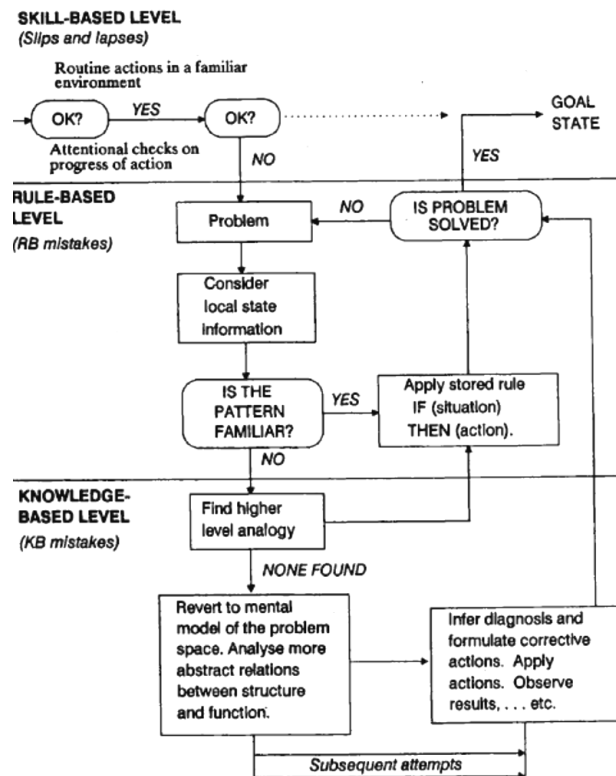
SKILL-BASED LEVEL
(Slips and lapses)

Routine actions in a familiar environment

OK?

YES

OK?

GOAL STATE

Attentional checks on progress of action

NO

YES

RULE-BASED LEVEL
(RB mistakes)

Problem

NO

IS PROBLEM SOLVED?

Consider local state information

IS THE PATTERN FAMILIAR?

YES

Apply stored rule IF (situation) THEN (action).

NO

KNOWLEDGE-BASED LEVEL
(KB mistakes)

Find higher level analogy

NONE FOUND

Revert to mental model of the problem space. Analyse more abstract relations between structure and function.

Infer diagnosis and formulate corrective actions. Apply actions. Observe results, . . . etc.

Subsequent attempts